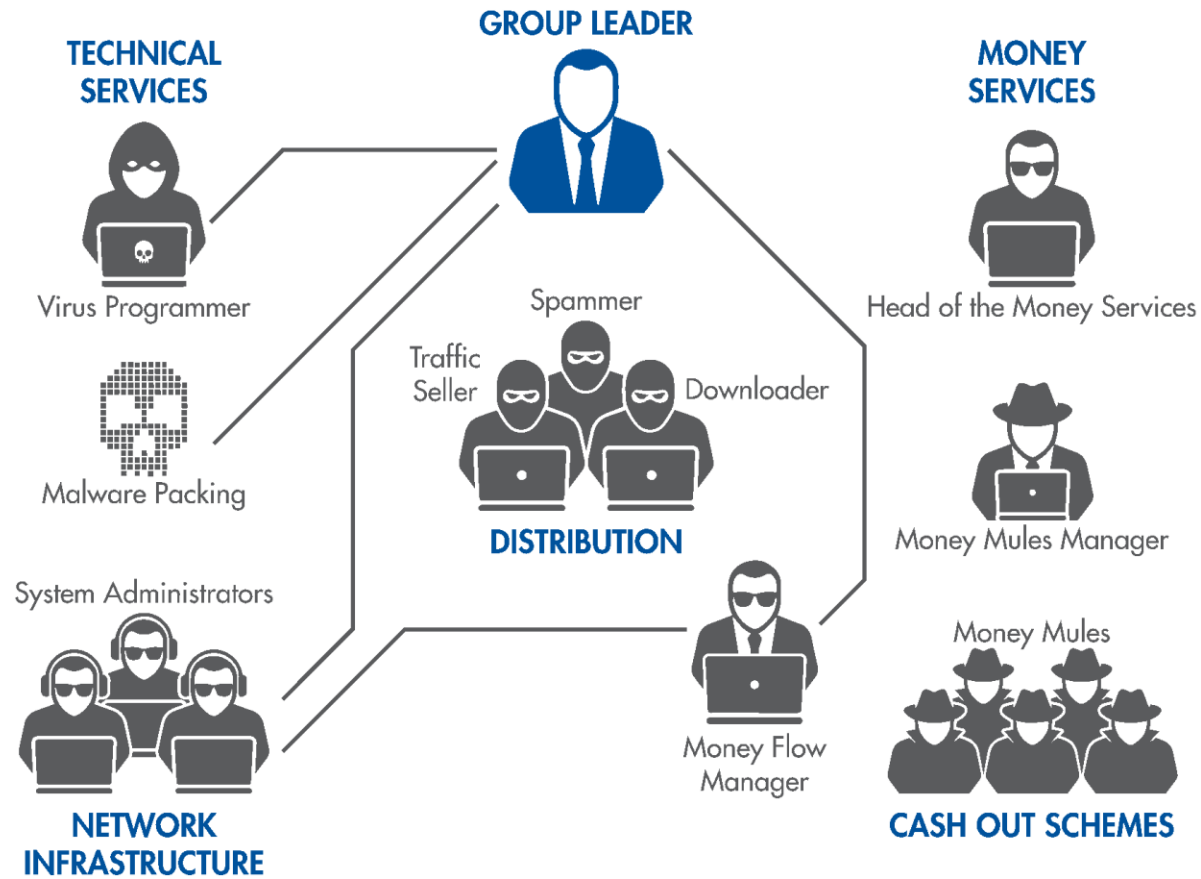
GROUP LEADER

TECHNICAL SERVICES

MONEY SERVICES

Virus Programmer

Head of the Money Services

Spammer

Traffic Seller

Downloader

Malware Packing

DISTRIBUTION

Money Mules Manager

System Administrators

Money Mules

Money Flow Manager

NETWORK INFRASTRUCTURE

CASH OUT SCHEMES